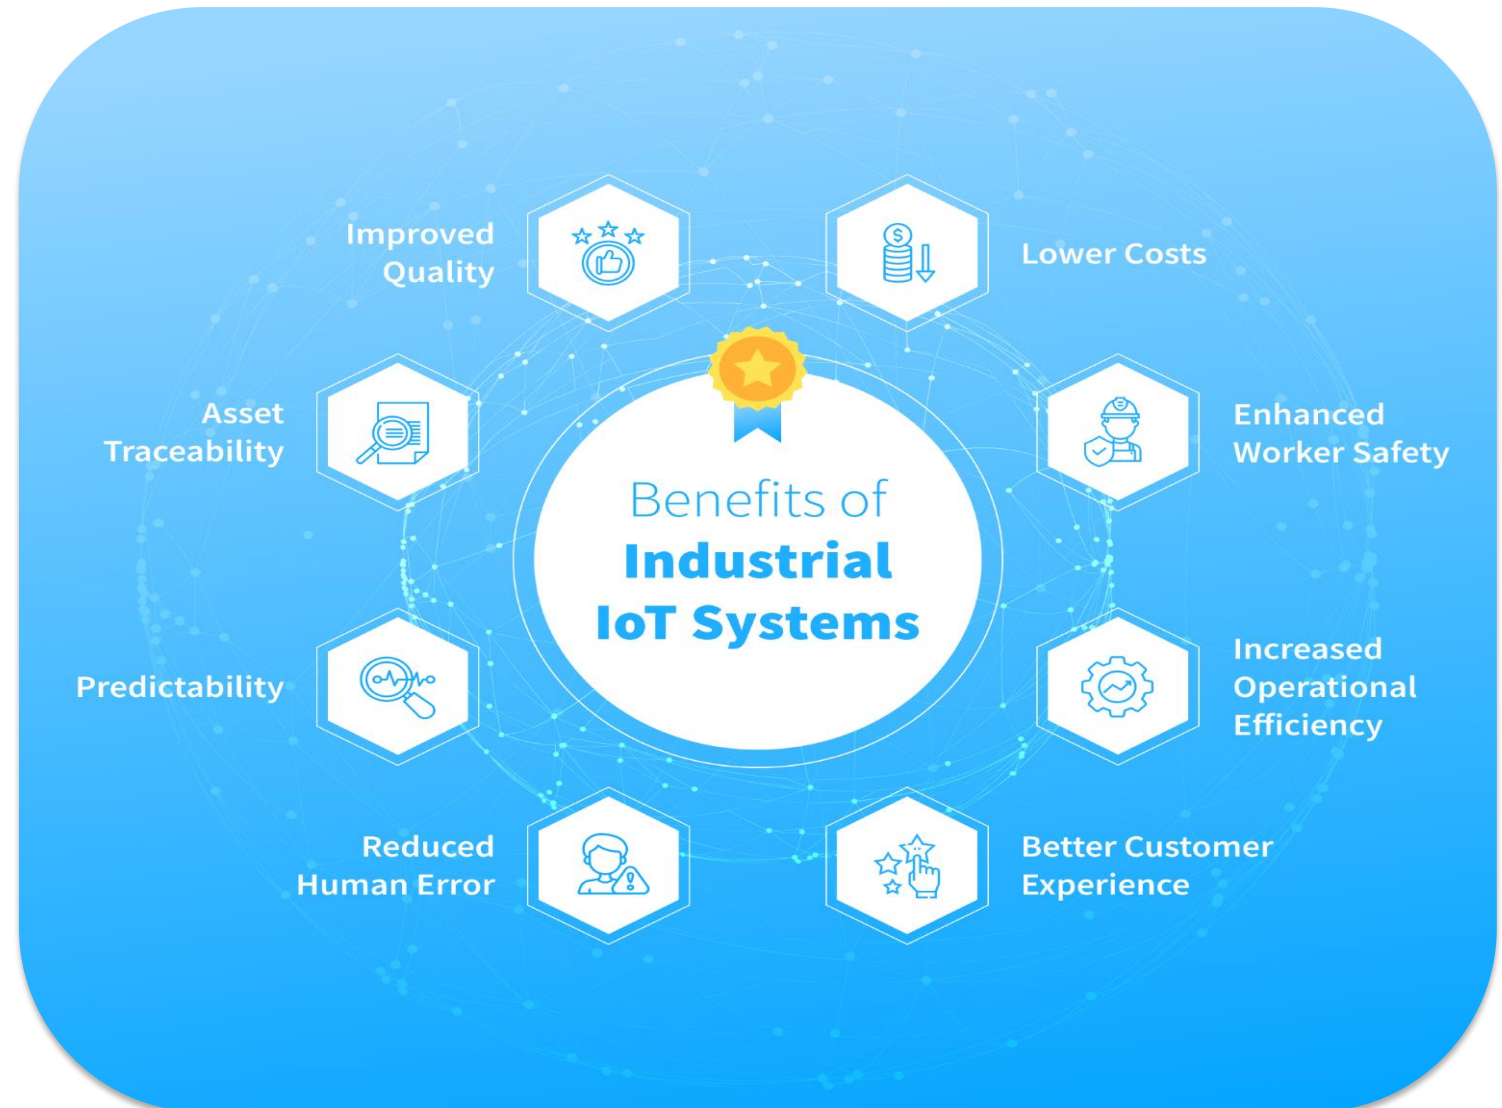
Benefits of
Industrial
IoT Systems

Improved Quality

Lower Costs

Asset Traceability

Enhanced Worker Safety

Predictability

Increased Operational Efficiency

Reduced Human Error

Better Customer Experience